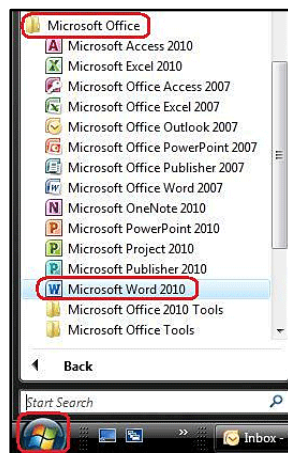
Microsoft Office
Microsoft Access 2010
Microsoft Excel 2010
Microsoft Office Access 2007
Microsoft Office Excel 2007
Microsoft Office Outlook 2007
Microsoft Office PowerPoint 2007
Microsoft Office Publisher 2007
Microsoft Office Word 2007
Microsoft OneNote 2010
Microsoft PowerPoint 2010
Microsoft Project 2010
Microsoft Publisher 2010
Microsoft Word 2010
Microsoft Office 2010 Tools
Microsoft Office Tools
Back
Start Search
Inbox -